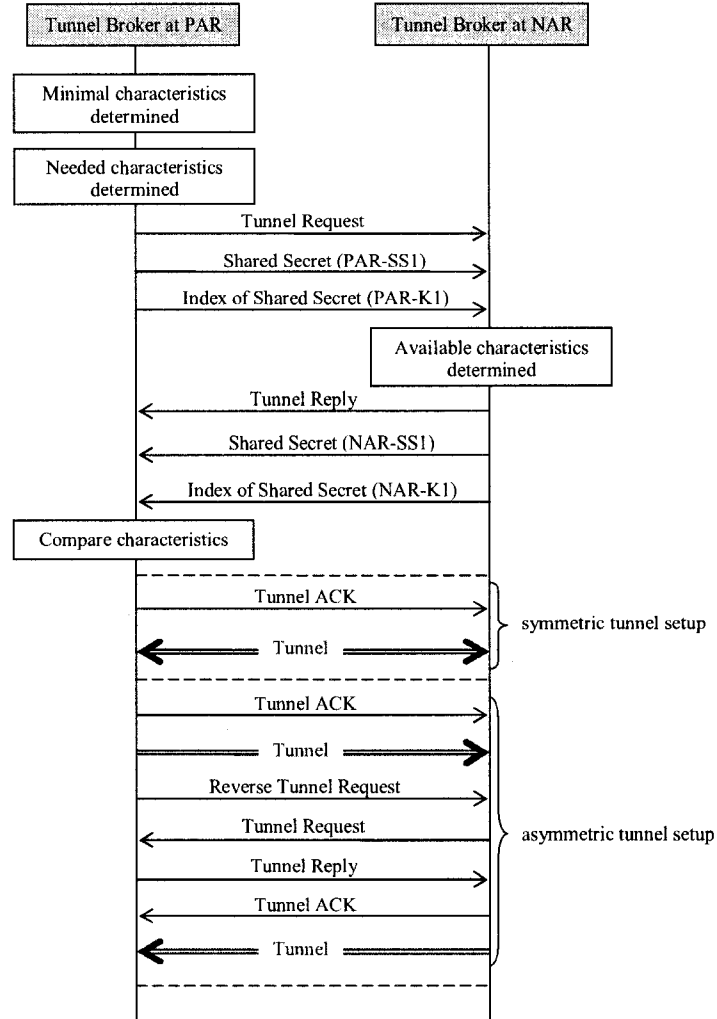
Tunnel Broker at PAR

Tunnel Broker at NAR

Minimal characteristics determined

Needed characteristics determined

Tunnel Request

Shared Secret (PAR-SS1)

Index of Shared Secret (PAR-K1)

Available characteristics determined

Tunnel Reply

Shared Secret (NAR-SS1)

Index of Shared Secret (NAR-K1)

Compare characteristics

Tunnel ACK

Tunnel

symmetric tunnel setup

Tunnel ACK

Tunnel

Reverse Tunnel Request

Tunnel Request

Tunnel Reply

Tunnel ACK

Tunnel

asymmetric tunnel setup